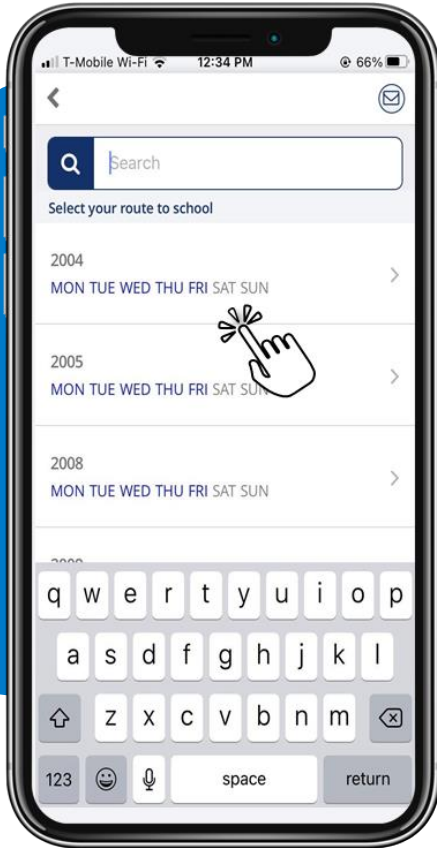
T-Mobile Wi-Fi 12:34 PM 66%

Search

Select your route to school

2004
MON TUE WED THU FRI SAT SUN

2005
MON TUE WED THU FRI SAT SUN

2008
MON TUE WED THU FRI SAT SUN

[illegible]

q w e r t y u i o p
a s d f g h j k l
z x c v b n m
123 space return